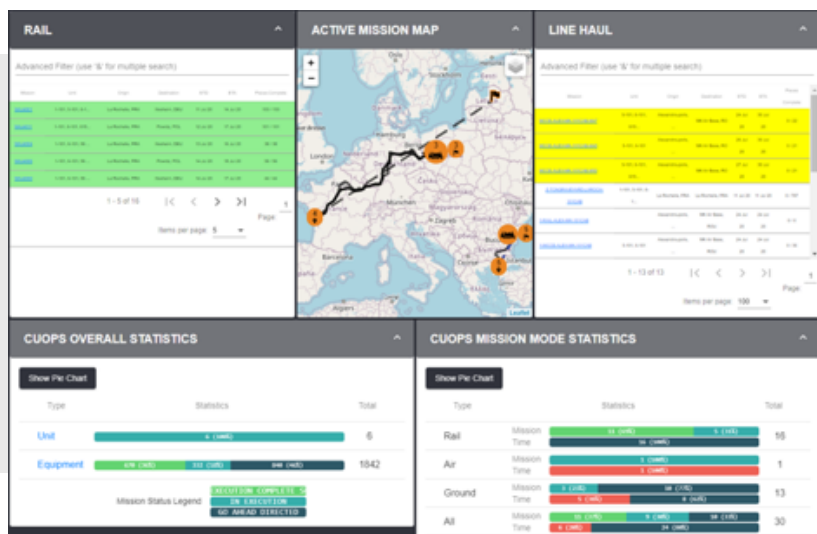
RAIL

Advanced Filter (use '&' for multiple search)

1 - 5 of 16

Items per page: 5

Page 1

ACTIVE MISSION MAP

Leaflet

LINE HAUL

Advanced Filter (use '&' for multiple search)

1 - 13 of 13

Items per page: 100

Page 1

CUOPS OVERALL STATISTICS

Show Pie Chart

| Type | Statistics | Total |
|---|---|---|
| Unit | 6 (100%) | 6 |
| Equipment | 670 (36%) | 6 |

Mission Status Legend: EXECUTION COMPLETE, IN EXECUTION, GO AHEAD DIRECTED

CUOPS MISSION MODE STATISTICS

Show Pie Chart

| Type | | Statistics | Total |
|---|---|---|---|
| Rail | Mission / Time | 11 (69%) 5 (31%) / 16 (100%) | 16 |
| Air | Mission / Time | 1 (100%) / 1 (100%) | 1 |
| Ground | Mission / Time | 3 (23%) 10 (77%) / 6 (46%) 6 (46%) | 13 |
| All | Mission / Time | 11 (37%) 9 (30%) 10 (33%) / 6 (20%) 24 (80%) | 30 |